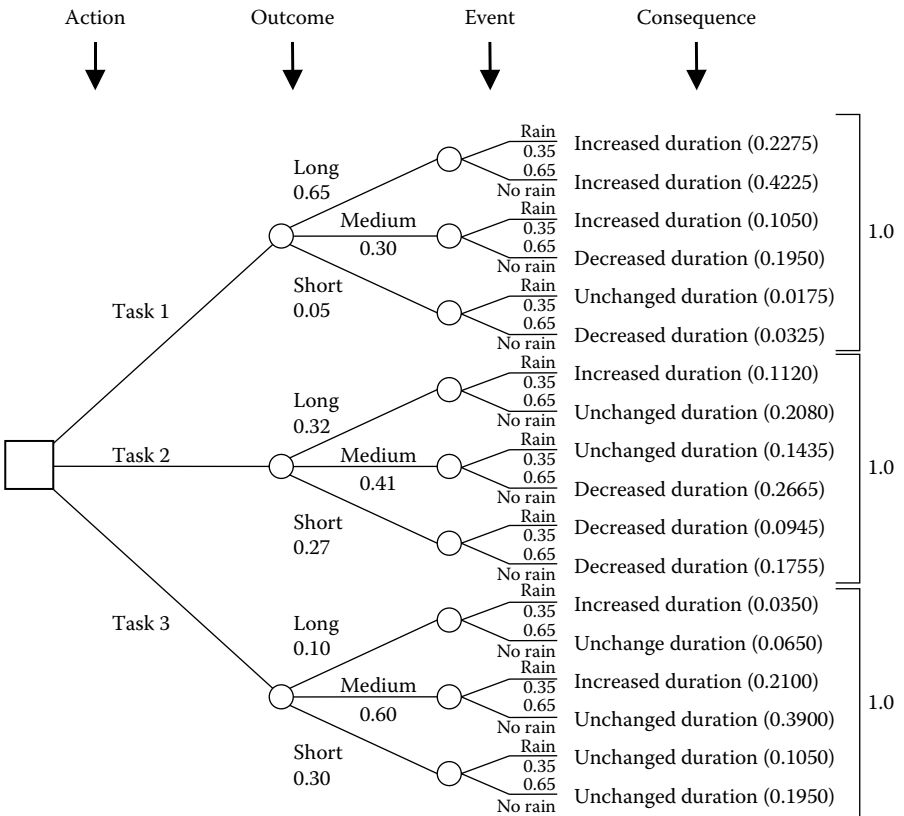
Action Outcome Event Consequence

Task 1

Long
0.65

Rain
0.35
0.65
No rain

Increased duration (0.2275)
Increased duration (0.4225)

Medium
0.30

Rain
0.35
0.65
No rain

Increased duration (0.1050)
Decreased duration (0.1950)

Short
0.05

Rain
0.35
0.65
No rain

Unchanged duration (0.0175)
Decreased duration (0.0325)

1.0

Task 2

Long
0.32

Rain
0.35
0.65
No rain

Increased duration (0.1120)
Unchanged duration (0.2080)

Medium
0.41

Rain
0.35
0.65
No rain

Unchanged duration (0.1435)
Decreased duration (0.2665)

Short
0.27

Rain
0.35
0.65
No rain

Decreased duration (0.0945)
Decreased duration (0.1755)

1.0

Task 3

Long
0.10

Rain
0.35
0.65
No rain

Increased duration (0.0350)
Unchange duration (0.0650)

Medium
0.60

Rain
0.35
0.65
No rain

Increased duration (0.2100)
Unchanged duration (0.3900)

Short
0.30

Rain
0.35
0.65
No rain

Unchanged duration (0.1050)
Unchanged duration (0.1950)

1.0